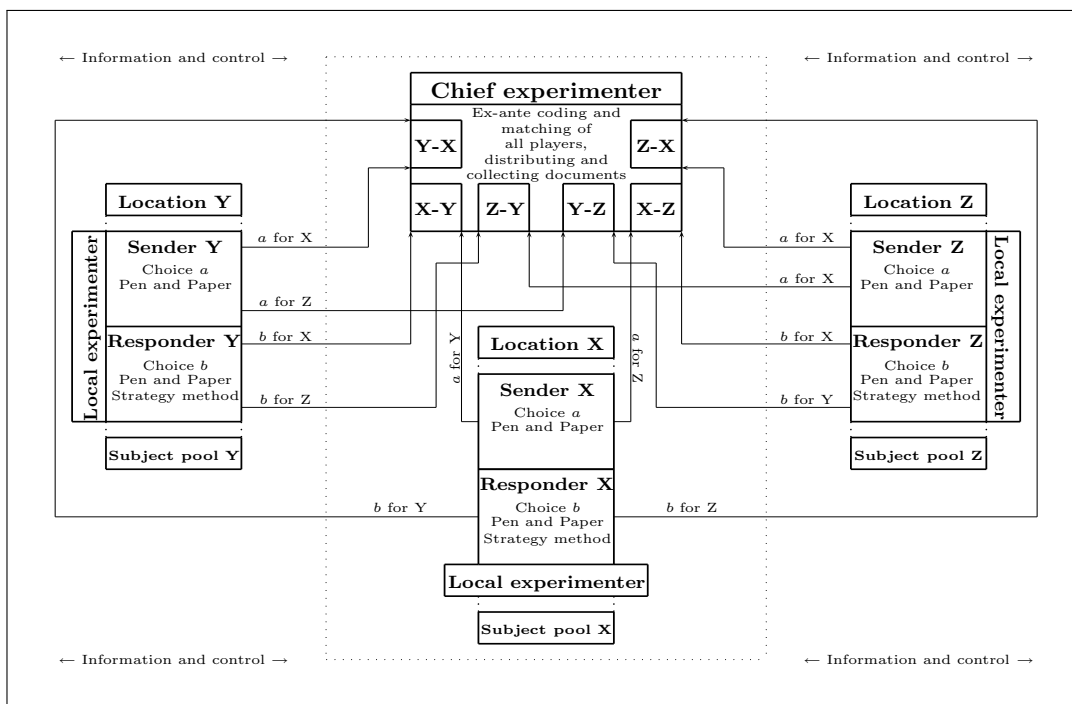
← Information and control →

← Information and control →

Chief experimenter

Ex-ante coding and matching of all players, distributing and collecting documents

Y-X

Z-X

X-Y

Z-Y

Y-Z

X-Z

Location Y

Local experimenter

Sender Y
Choice $a$
Pen and Paper

Responder Y
Choice $b$
Pen and Paper
Strategy method

Subject pool Y

$a$ for X

$a$ for Z

$b$ for X

$b$ for Z

Location Z

Sender Z
Choice $a$
Pen and Paper

Responder Z
Choice $b$
Pen and Paper
Strategy method

Local experimenter

Subject pool Z

$a$ for X

$a$ for X

$b$ for X

$b$ for Y

Location X

$a$ for Y

$a$ for Z

Sender X
Choice $a$
Pen and Paper

Responder X
Choice $b$
Pen and Paper
Strategy method

$b$ for Y

$b$ for Z

Local experimenter

Subject pool X

← Information and control →

← Information and control →